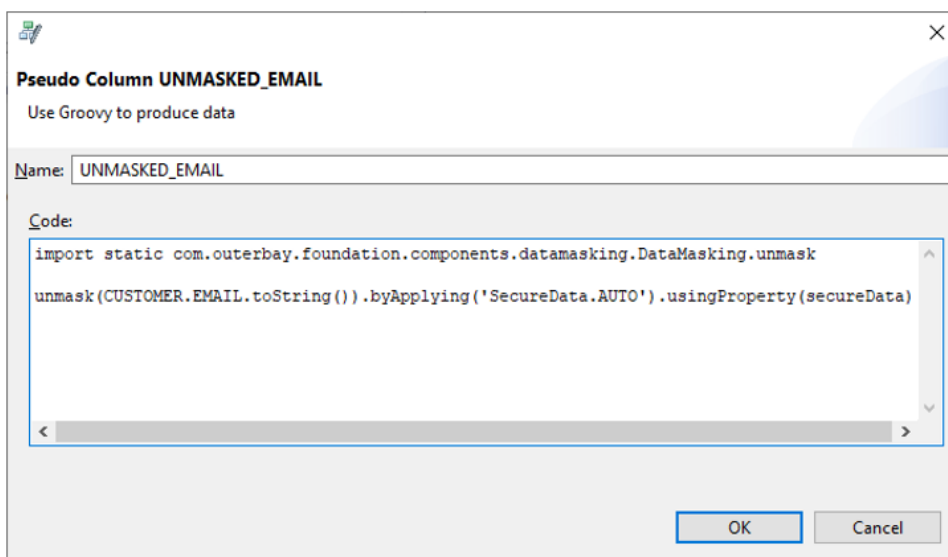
Pseudo Column UNMASKED_EMAIL

Use Groovy to produce data

Name: UNMASKED_EMAIL

Code:

import static com.outerbay.foundation.components.datamasking.DataMasking.unmask

unmask(CUSTOMER.EMAIL.toString()).byApplying('SecureData.AUTO').usingProperty(secureData)

OK

Cancel